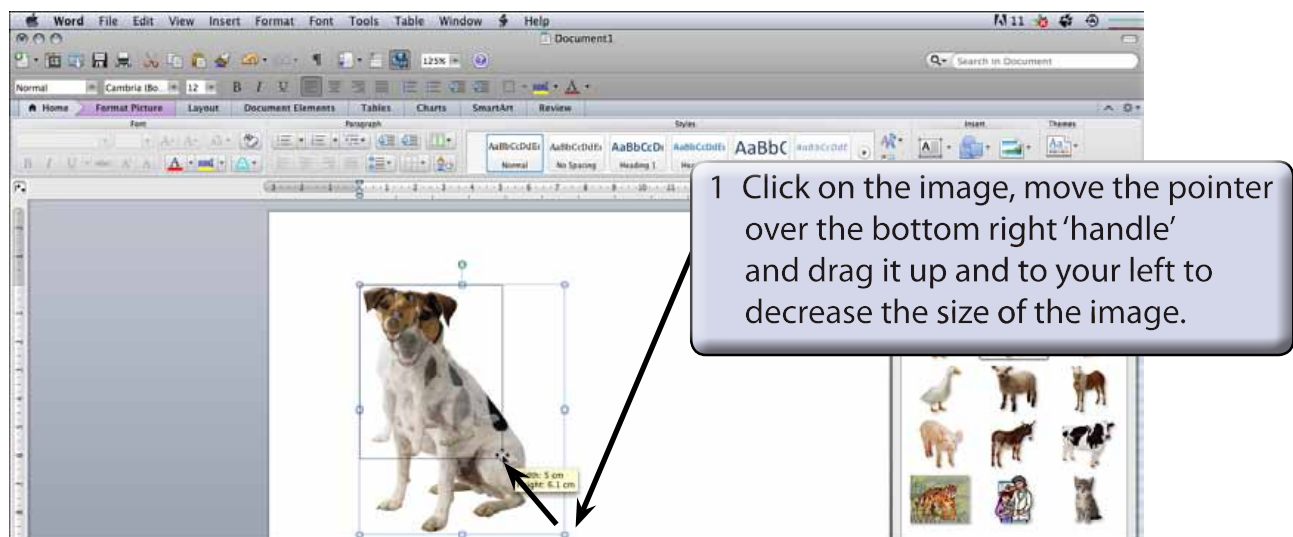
Word File Edit View Insert Format Font Tools Table Window Help

Document1

125%

Search in Document

Normal Cambria (Bo... 12

Home Format Picture Layout Document Elements Tables Charts SmartArt Review

Font Paragraph Styles Insert Themes

AaBbCcDdEe AaBbCcDdEe AaBbCcDc AaBbCcDdEe AaBbC

Normal No Spacing Heading 1

1 Click on the image, move the pointer over the bottom right 'handle' and drag it up and to your left to decrease the size of the image.

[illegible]th: 5 cm
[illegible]ght: 6.1 cm